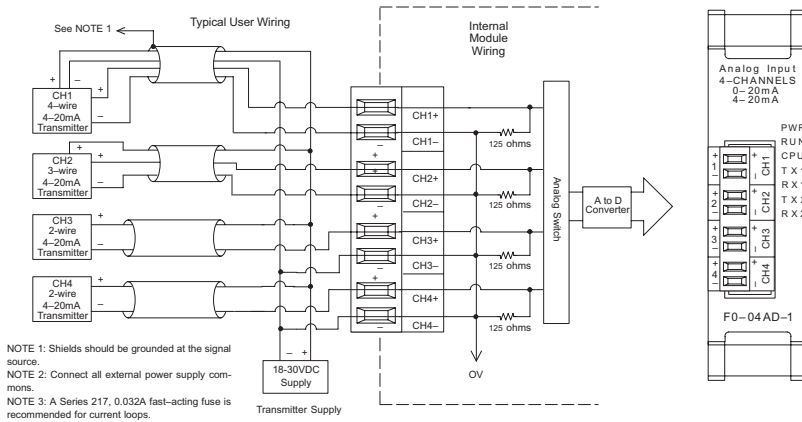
See NOTE 1

Typical User Wiring

Internal Module Wiring

CH1 4–wire 4–20mA Transmitter

CH2 3–wire 4–20mA Transmitter

CH3 2–wire 4–20mA Transmitter

CH4 2–wire 4–20mA Transmitter

CH1+
CH1–
CH2+
CH2–
CH3+
CH3–
CH4+
CH4–

125 ohms
125 ohms
125 ohms
125 ohms

Analog Switch

A to D Converter

OV

18-30VDC Supply

Transmitter Supply

NOTE 1: Shields should be grounded at the signal source.
NOTE 2: Connect all external power supply commons.
NOTE 3: A Series 217, 0.032A fast–acting fuse is recommended for current loops.

Analog Input
4–CHANNELS
0–20mA
4–20mA

PWR
RUN
CPU
TX1
RX1
TX2
RX2

CH1
CH2
CH3
CH4

F0–04AD–1